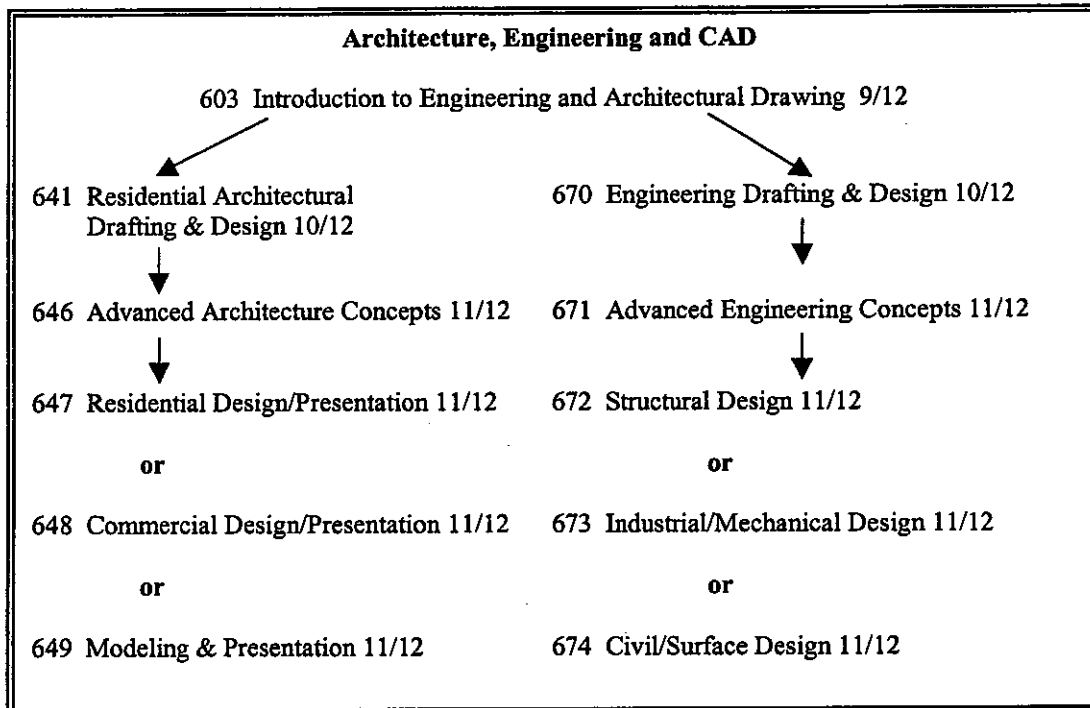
Architecture, Engineering and CAD

603 Introduction to Engineering and Architectural Drawing 9/12

641 Residential Architectural Drafting & Design 10/12

646 Advanced Architecture Concepts 11/12

647 Residential Design/Presentation 11/12

or

648 Commercial Design/Presentation 11/12

or

649 Modeling & Presentation 11/12

670 Engineering Drafting & Design 10/12

671 Advanced Engineering Concepts 11/12

672 Structural Design 11/12

or

673 Industrial/Mechanical Design 11/12

or

674 Civil/Surface Design 11/12